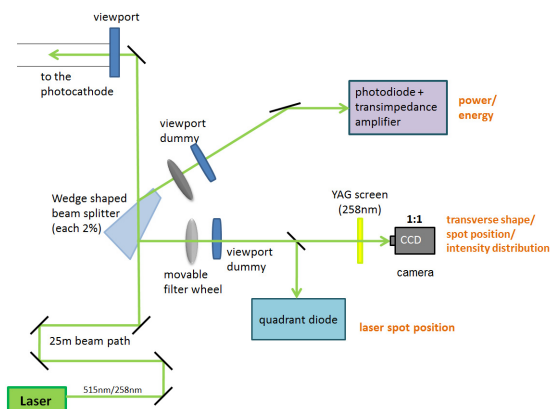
viewport

to the photocathode

photodiode + transimpedance amplifier

power/ energy

viewport dummy

Wedge shaped beam splitter (each 2%)

YAG screen (258nm)

1:1

CCD

transverse shape/ spot position/ intensity distribution

camera

movable filter wheel

viewport dummy

quadrant diode

laser spot position

25m beam path

Laser

515nm/258nm